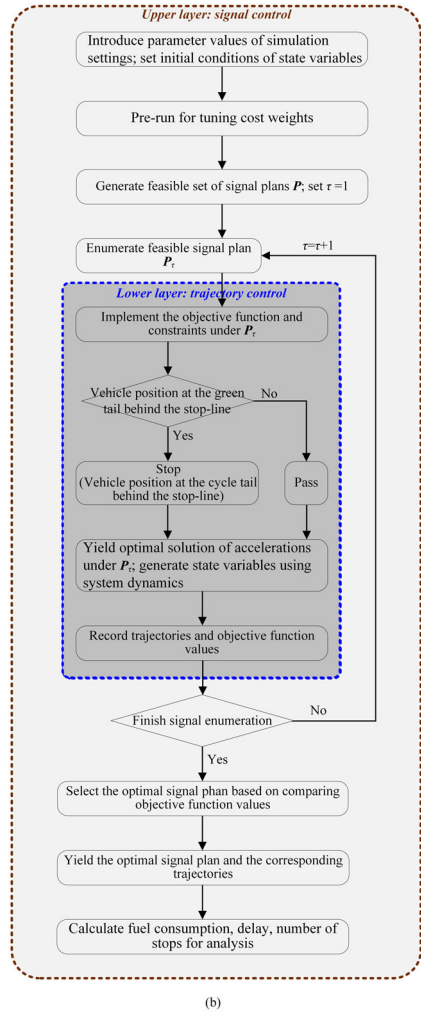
Upper layer: signal control

Introduce parameter values of simulation settings; set initial conditions of state variables

Pre-run for tuning cost weights

Generate feasible set of signal plans $\boldsymbol{P}$; set $\tau = 1$

Enumerate feasible signal plan $\boldsymbol{P}_\tau$

$\tau = \tau + 1$

Lower layer: trajectory control

Implement the objective function and constraints under $\boldsymbol{P}_\tau$

Vehicle position at the green tail behind the stop-line

No

Yes

Stop (Vehicle position at the cycle tail behind the stop-line)

Pass

Yield optimal solution of accelerations under $\boldsymbol{P}_\tau$; generate state variables using system dynamics

Record trajectories and objective function values

Finish signal enumeration

No

Yes

Select the optimal signal phan based on comparing objective function values

Yield the optimal signal plan and the corresponding trajectories

Calculate fuel consumption, delay, number of stops for analysis

(b)